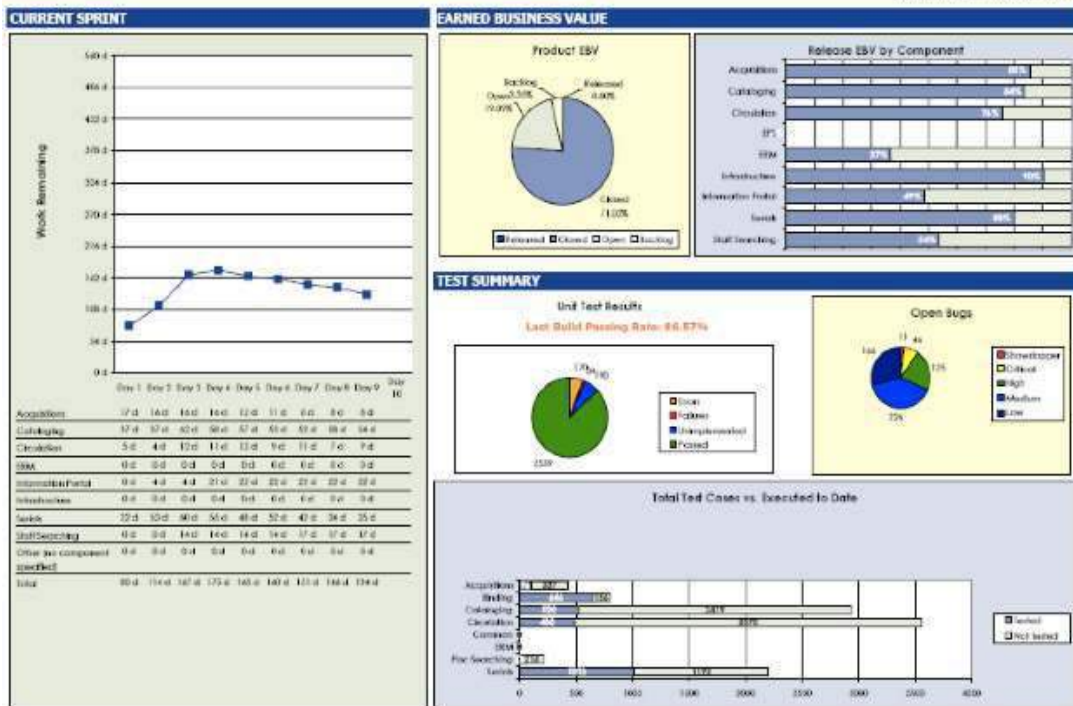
CURRENT SPRINT

Work Remaining

540 d
486 d
432 d
378 d
324 d
270 d
216 d
162 d
108 d
54 d
0 d

| | Day 1 | Day 2 | Day 3 | Day 4 | Day 5 | Day 6 | Day 7 | Day 8 | Day 9 | Day 10 |
|---|---|---|---|---|---|---|---|---|---|---|
| Acquisitions | 17 d | 16 d | 16 d | 16 d | 12 d | 11 d | 8 d | 8 d | 5 d | |
| Cataloging | 37 d | 37 d | 62 d | 58 d | 57 d | 55 d | 53 d | 55 d | 54 d | |
| Circulation | 5 d | 4 d | 12 d | 11 d | 12 d | 9 d | 11 d | 7 d | 7 d | |
| ERM | 0 d | 0 d | 0 d | 0 d | 0 d | 0 d | 0 d | 0 d | 0 d | |
| Information Portal | 0 d | 4 d | 4 d | 21 d | 22 d | 22 d | 22 d | 22 d | 22 d | |
| Infrastructure | 0 d | 0 d | 0 d | 0 d | 0 d | 0 d | 0 d | 0 d | 0 d | |
| Serials | 22 d | 53 d | 60 d | 56 d | 48 d | 52 d | 42 d | 34 d | 25 d | |
| Staff Searching | 0 d | 0 d | 14 d | 14 d | 14 d | 14 d | 17 d | 17 d | 17 d | |
| Other (no component specified) | 0 d | 0 d | 0 d | 0 d | 0 d | 0 d | 0 d | 0 d | 0 d | |
| Total | 80 d | 114 d | 167 d | 173 d | 165 d | 160 d | 153 d | 146 d | 134 d | |

EARNED BUSINESS VALUE

Product EBV

Backlog
Open 3.59%
19.09%
Released 0.00%
Closed 71.00%

Released Closed Open Backlog

Release EBV by Component

Acquisitions 81%
Cataloging 84%
Circulation 76%
EPS
ERM 37%
Infrastructure 98%
Information Portal 49%
Serials 88%
Staff Searching 54%

TEST SUMMARY

Unit Test Results

Last Build Passing Rate: 86.87%

170
140
2539

Error
Failure
Unimplemented
Passed

Open Bugs

11
46
125
144
226

Showstopper
Critical
High
Medium
Low

Total Test Cases vs. Executed to Date

Acquisitions
Binding
Cataloging
Circulation
Common
ERM
Plus Searching
Serials

Tested
Not tested

0 500 1000 1500 2000 2500 3000 3500 4000